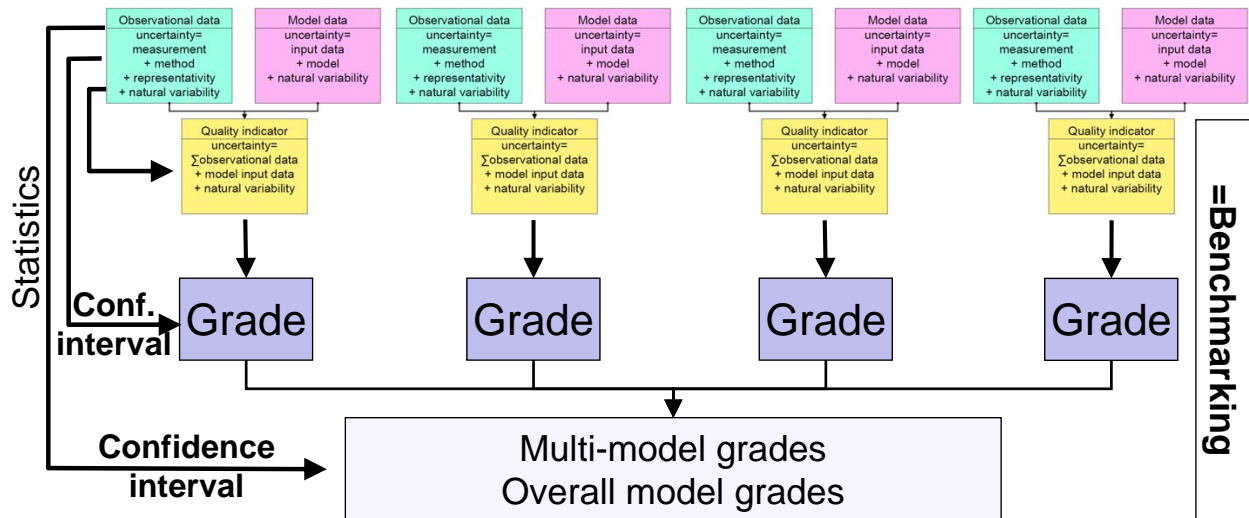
Observational data
uncertainty=
measurement
+ method
+ representativity
+ natural variability

Model data
uncertainty=
input data
+ model
+ natural variability

Observational data
uncertainty=
measurement
+ method
+ representativity
+ natural variability

Model data
uncertainty=
input data
+ model
+ natural variability

Observational data
uncertainty=
measurement
+ method
+ representativity
+ natural variability

Model data
uncertainty=
input data
+ model
+ natural variability

Observational data
uncertainty=
measurement
+ method
+ representativity
+ natural variability

Model data
uncertainty=
input data
+ model
+ natural variability

Quality indicator
uncertainty=
∑observational data
+ model input data
+ natural variability

Quality indicator
uncertainty=
∑observational data
+ model input data
+ natural variability

Quality indicator
uncertainty=
∑observational data
+ model input data
+ natural variability

Quality indicator
uncertainty=
∑observational data
+ model input data
+ natural variability

Statistics

Conf. interval

Grade

Grade

Grade

Grade

=Benchmarking

Confidence interval

Multi-model grades
Overall model grades